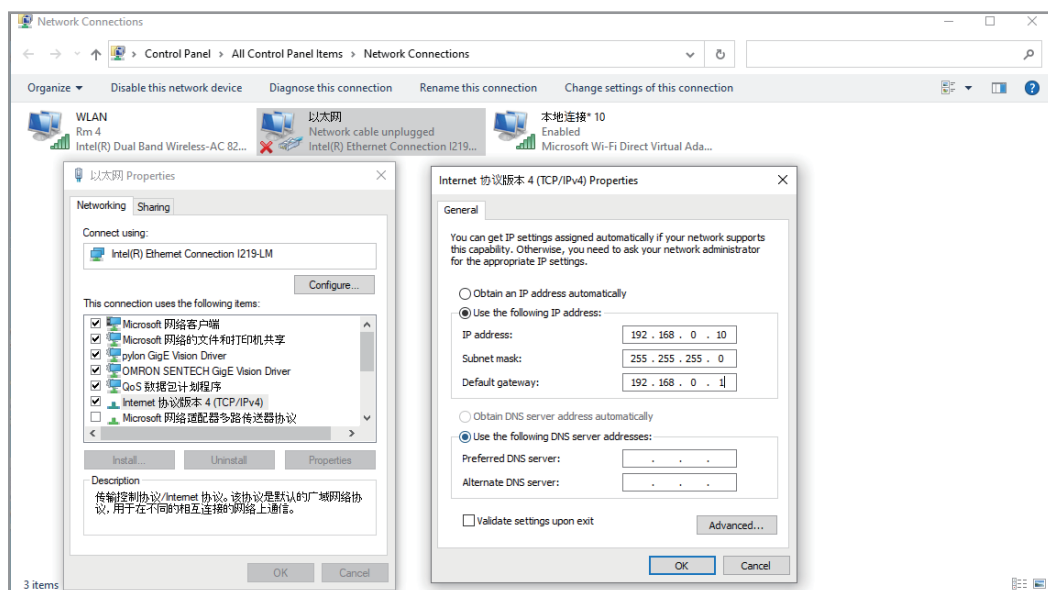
Network Connections

Control Panel > All Control Panel Items > Network Connections

Organize ▾ Disable this network device Diagnose this connection Rename this connection Change settings of this connection

WLAN
Rm 4
Intel(R) Dual Band Wireless-AC 82...

以太网
Network cable unplugged
Intel(R) Ethernet Connection I219...

本地连接* 10
Enabled
Microsoft Wi-Fi Direct Virtual Ada...

以太网 Properties

Networking Sharing

Connect using:
Intel(R) Ethernet Connection I219-LM

Configure...

This connection uses the following items:
☑ Microsoft 网络客户端
☑ Microsoft 网络的文件和打印机共享
☑ pylon GigE Vision Driver
☑ OMRON SENTECH GigE Vision Driver
☑ QoS 数据包计划程序
☑ Internet 协议版本 4 (TCP/IPv4)
☐ Microsoft 网络适配器多路传送器协议

Install... Uninstall Properties

Description
传输控制协议/Internet 协议。该协议是默认的广域网络协议，用于在不同的相互连接的网络上通信。

OK Cancel

Internet 协议版本 4 (TCP/IPv4) Properties

General

You can get IP settings assigned automatically if your network supports this capability. Otherwise, you need to ask your network administrator for the appropriate IP settings.

Obtain an IP address automatically
Use the following IP address:
IP address: 192 . 168 . 0 . 10
Subnet mask: 255 . 255 . 255 . 0
Default gateway: 192 . 168 . 0 . 1

Obtain DNS server address automatically
Use the following DNS server addresses:
Preferred DNS server: . . .
Alternate DNS server: . . .

Validate settings upon exit
Advanced...

OK Cancel

3 items